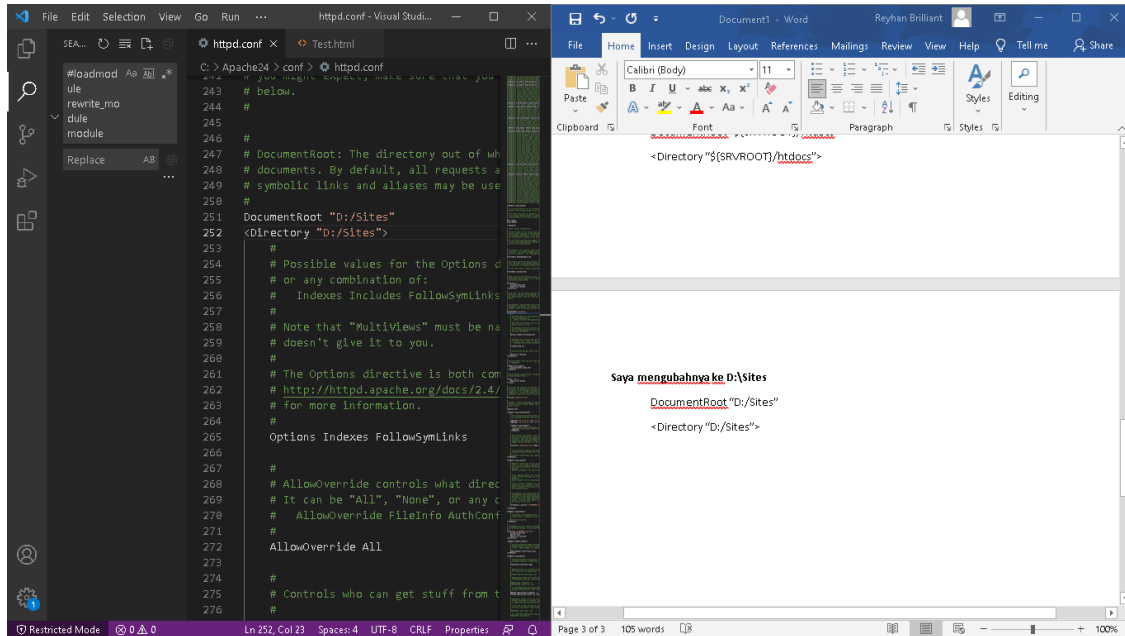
File Edit Selection View Go Run ··· httpd.conf - Visual Studi...

SEA...

#loadmod
ule
rewrite_mo
dule
module

Replace AB

httpd.conf × Test.html

C: > Apache24 > conf > httpd.conf

242 # you might expect, make sure that you
243 # below.
244 #
245
246 #
247 # DocumentRoot: The directory out of wh
248 # documents. By default, all requests a
249 # symbolic links and aliases may be use
250 #
251 DocumentRoot "D:/Sites"
252 <Directory "D:/Sites">
253 #
254 # Possible values for the Options d
255 # or any combination of:
256 # Indexes Includes FollowSymLinks
257 #
258 # Note that "MultiViews" must be na
259 # doesn't give it to you.
260 #
261 # The Options directive is both com
262 # http://httpd.apache.org/docs/2.4/
263 # for more information.
264 #
265 Options Indexes FollowSymLinks
266
267 #
268 # AllowOverride controls what direc
269 # It can be "All", "None", or any c
270 # AllowOverride FileInfo AuthConf
271 #
272 AllowOverride All
273
274 #
275 # Controls who can get stuff from t
276 #

Restricted Mode ⊗ 0 ⚠ 0 Ln 252, Col 23 Spaces: 4 UTF-8 CRLF Properties

Document1 - Word Reyhan Brilliant

File Home Insert Design Layout References Mailings Review View Help Tell me Share

Paste Calibri (Body) 11 Styles Editing
Clipboard Font Paragraph Styles

<Directory "${SRVROOT}/htdocs">

Saya mengubahnya ke D:\Sites

DocumentRoot "D:/Sites"

<Directory "D:/Sites">

Page 3 of 3 105 words 100%